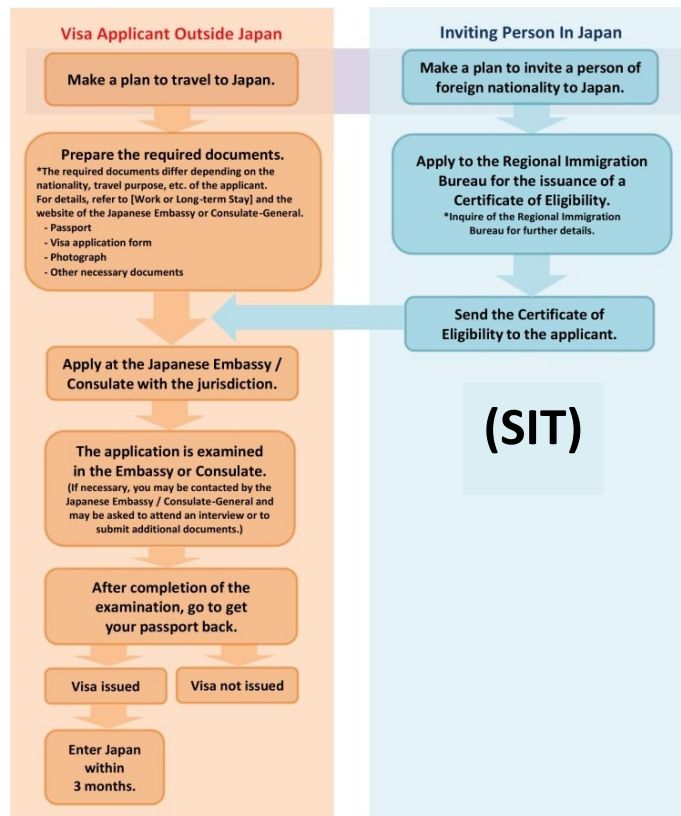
Visa Applicant Outside Japan

Make a plan to travel to Japan.

Prepare the required documents.
*The required documents differ depending on the nationality, travel purpose, etc. of the applicant. For details, refer to [Work or Long-term Stay] and the website of the Japanese Embassy or Consulate-General.
- Passport
- Visa application form
- Photograph
- Other necessary documents

Apply at the Japanese Embassy / Consulate with the jurisdiction.

The application is examined in the Embassy or Consulate.
(If necessary, you may be contacted by the Japanese Embassy / Consulate-General and may be asked to attend an interview or to submit additional documents.)

After completion of the examination, go to get your passport back.

Visa issued

Visa not issued

Enter Japan within 3 months.

Inviting Person In Japan

Make a plan to invite a person of foreign nationality to Japan.

Apply to the Regional Immigration Bureau for the issuance of a Certificate of Eligibility.
*Inquire of the Regional Immigration Bureau for further details.

Send the Certificate of Eligibility to the applicant.

(SIT)